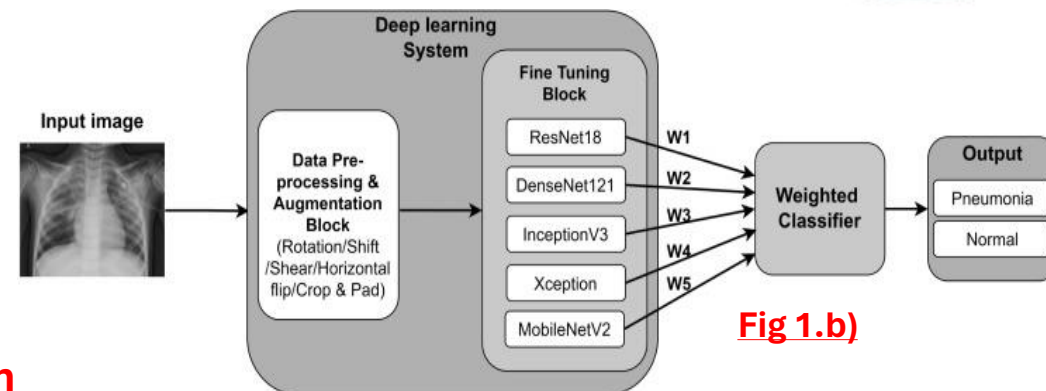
Deep learning System

Input image

Data Preprocessing & Augmentation Block (Rotation/Shift /Shear/Horizontal flip/Crop & Pad)

Fine Tuning Block

ResNet18

DenseNet121

InceptionV3

Xception

MobileNetV2

W1

W2

W3

W4

W5

Weighted Classifier

Output

Pneumonia

Normal

Fig 1.b)